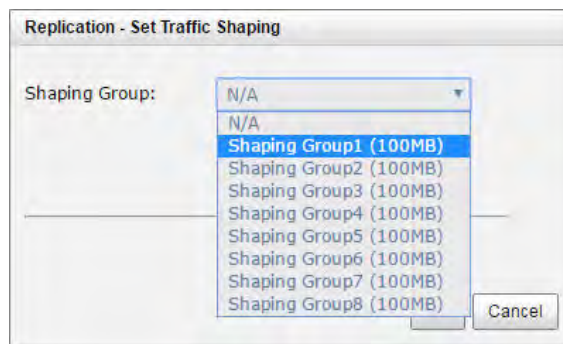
Replication - Set Traffic Shaping

Shaping Group: N/A

N/A
Shaping Group1 (100MB)
Shaping Group2 (100MB)
Shaping Group3 (100MB)
Shaping Group4 (100MB)
Shaping Group5 (100MB)
Shaping Group6 (100MB)
Shaping Group7 (100MB)
Shaping Group8 (100MB)

Cancel